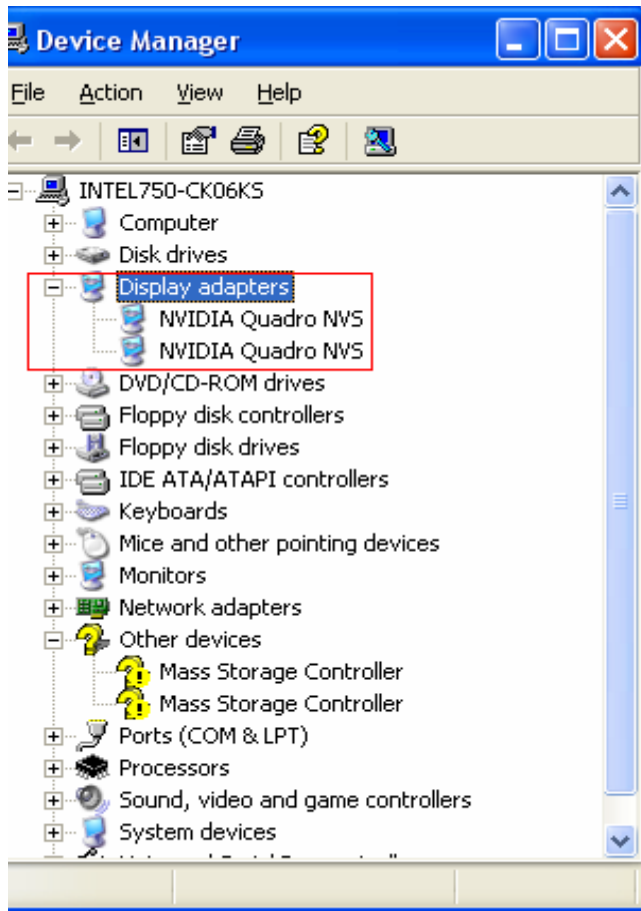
Device Manager

File Action View Help

INTEL750-CK06KS
Computer
Disk drives
Display adapters
NVIDIA Quadro NVS
NVIDIA Quadro NVS
DVD/CD-ROM drives
Floppy disk controllers
Floppy disk drives
IDE ATA/ATAPI controllers
Keyboards
Mice and other pointing devices
Monitors
Network adapters
Other devices
Mass Storage Controller
Mass Storage Controller
Ports (COM & LPT)
Processors
Sound, video and game controllers
System devices
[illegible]